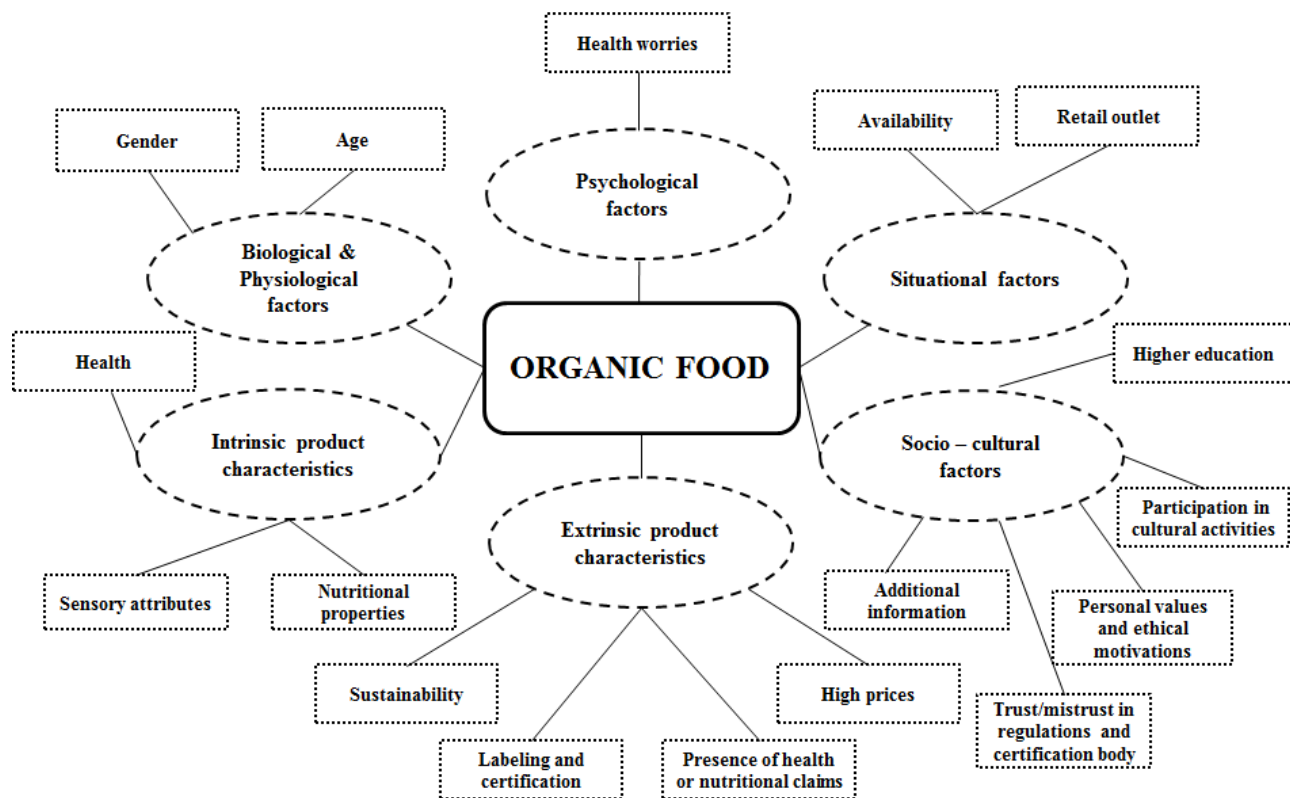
Health worries

Psychological factors

Gender

Age

Biological & Physiological factors

Availability

Retail outlet

Situational factors

ORGANIC FOOD

Health

Intrinsic product characteristics

Higher education

Socio – cultural factors

Participation in cultural activities

Extrinsic product characteristics

Sensory attributes

Nutritional properties

Additional information

Personal values and ethical motivations

Sustainability

High prices

Trust/mistrust in regulations and certification body

Labeling and certification

Presence of health or nutritional claims